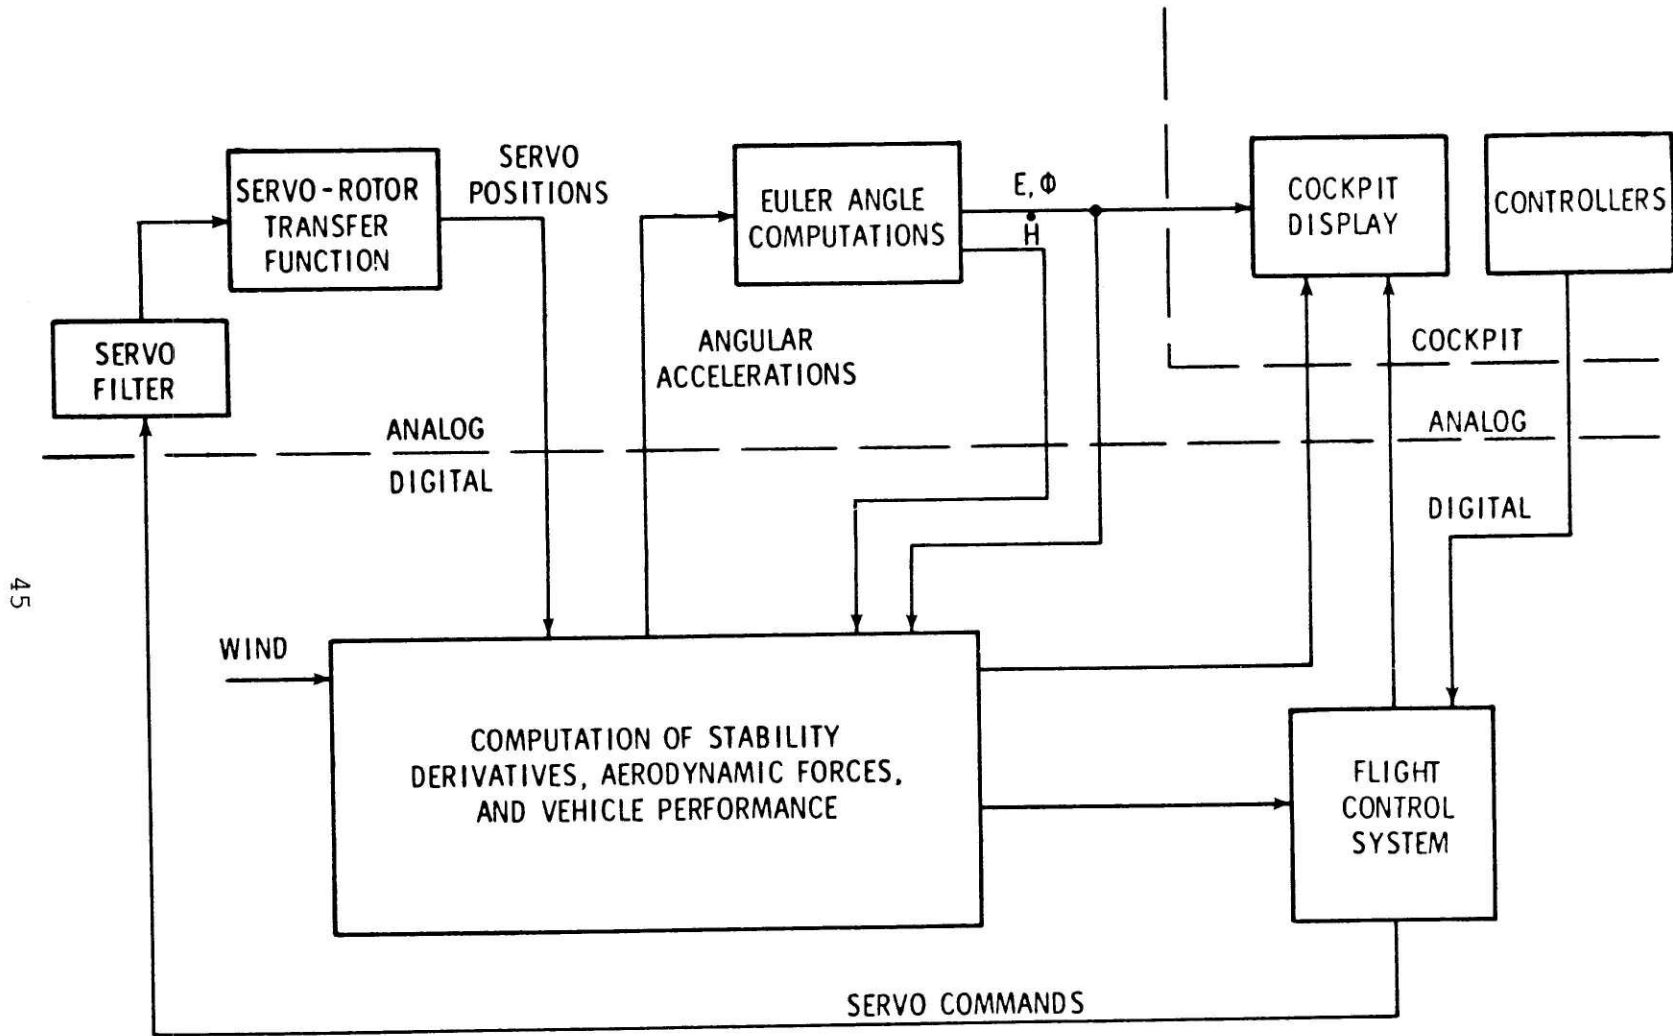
SERVO-ROTOR TRANSFER FUNCTION

SERVO POSITIONS

EULER ANGLE COMPUTATIONS

E, $\Phi$

$\dot{H}$

COCKPIT DISPLAY

CONTROLLERS

SERVO FILTER

ANGULAR ACCELERATIONS

COCKPIT

ANALOG

DIGITAL

ANALOG

DIGITAL

45

WIND

COMPUTATION OF STABILITY DERIVATIVES, AERODYNAMIC FORCES, AND VEHICLE PERFORMANCE

FLIGHT CONTROL SYSTEM

SERVO COMMANDS